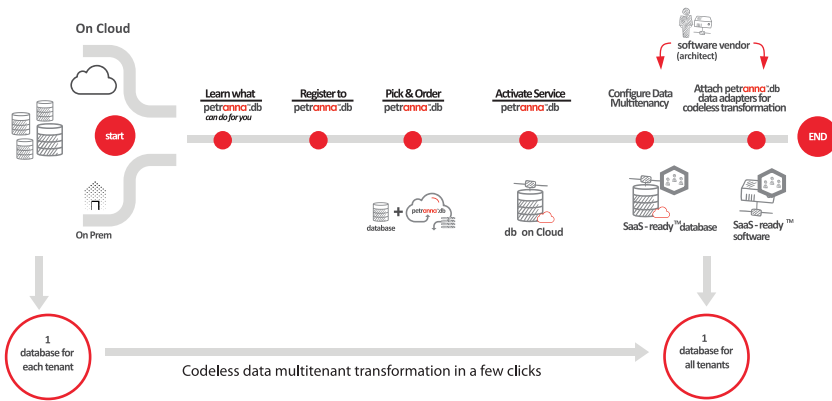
On Cloud

start

On Prem

Learn what petranna:db can do for you

Register to petranna:db

Pick & Order petranna:db

Activate Service petranna:db

Configure Data Multitenancy

software vendor (architect)

Attach petranna:db data adapters for codeless transformation

END

database + petranna:db

db on Cloud

SaaS - ready™ database

SaaS - ready™ software

1 database for each tenant

Codeless data multitenant transformation in a few clicks

1 database for all tenants